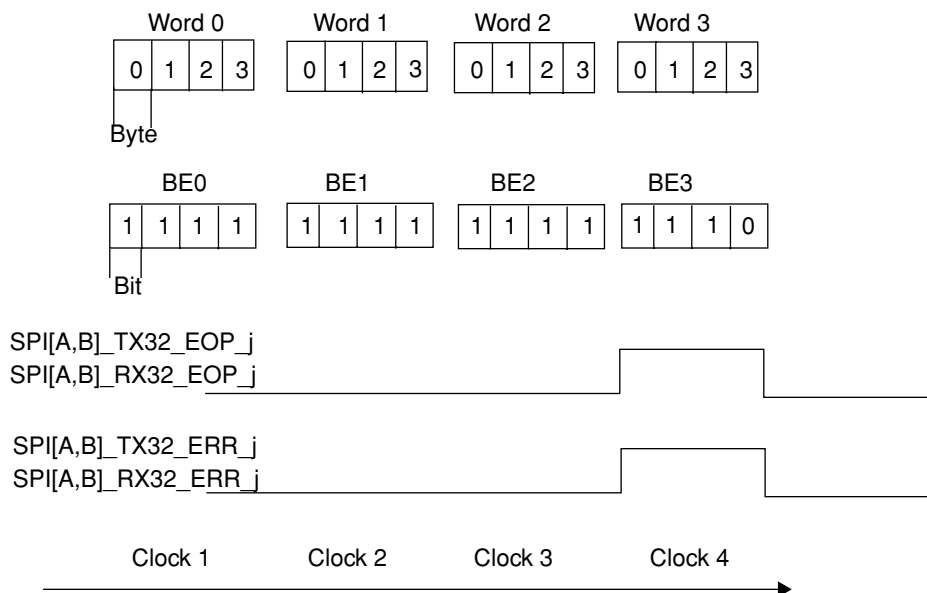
Word 0
| 0 | 1 | 2 | 3 |

Word 1
| 0 | 1 | 2 | 3 |

Word 2
| 0 | 1 | 2 | 3 |

Word 3
| 0 | 1 | 2 | 3 |

Byte

BE0
| 1 | 1 | 1 | 1 |

BE1
| 1 | 1 | 1 | 1 |

BE2
| 1 | 1 | 1 | 1 |

BE3
| 1 | 1 | 1 | 0 |

Bit

SPI[A,B]_TX32_EOP_j
SPI[A,B]_RX32_EOP_j

SPI[A,B]_TX32_ERR_j
SPI[A,B]_RX32_ERR_j

Clock 1 Clock 2 Clock 3 Clock 4